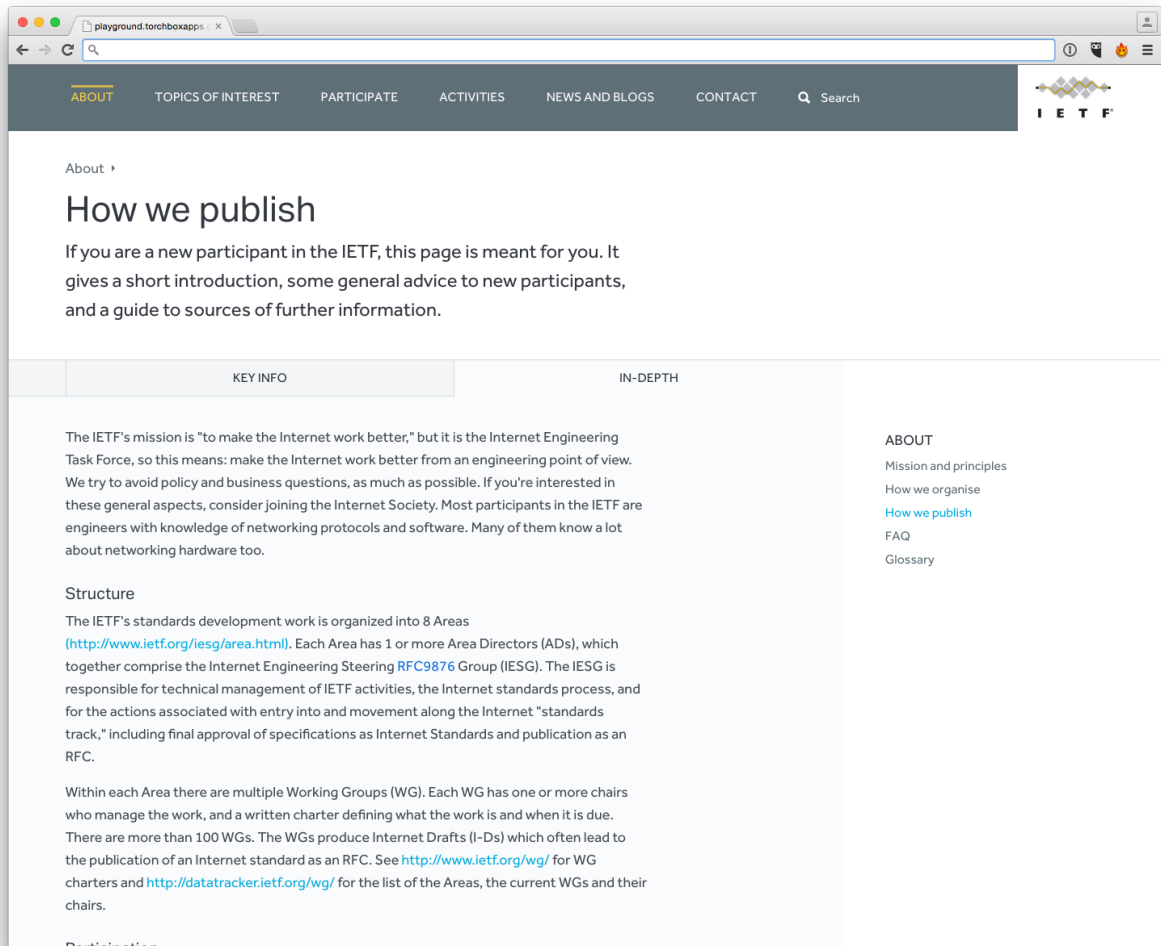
playground.torchboxapps. ×

ABOUT TOPICS OF INTEREST PARTICIPATE ACTIVITIES NEWS AND BLOGS CONTACT Search

I E T F

About ▸

How we publish

If you are a new participant in the IETF, this page is meant for you. It gives a short introduction, some general advice to new participants, and a guide to sources of further information.

KEY INFO | IN-DEPTH

The IETF's mission is "to make the Internet work better," but it is the Internet Engineering Task Force, so this means: make the Internet work better from an engineering point of view. We try to avoid policy and business questions, as much as possible. If you're interested in these general aspects, consider joining the Internet Society. Most participants in the IETF are engineers with knowledge of networking protocols and software. Many of them know a lot about networking hardware too.

Structure

The IETF's standards development work is organized into 8 Areas (http://www.ietf.org/iesg/area.html). Each Area has 1 or more Area Directors (ADs), which together comprise the Internet Engineering Steering RFC9876 Group (IESG). The IESG is responsible for technical management of IETF activities, the Internet standards process, and for the actions associated with entry into and movement along the Internet "standards track," including final approval of specifications as Internet Standards and publication as an RFC.

Within each Area there are multiple Working Groups (WG). Each WG has one or more chairs who manage the work, and a written charter defining what the work is and when it is due. There are more than 100 WGs. The WGs produce Internet Drafts (I-Ds) which often lead to the publication of an Internet standard as an RFC. See http://www.ietf.org/wg/ for WG charters and http://datatracker.ietf.org/wg/ for the list of the Areas, the current WGs and their chairs.

ABOUT
Mission and principles
How we organise
How we publish
FAQ
Glossary